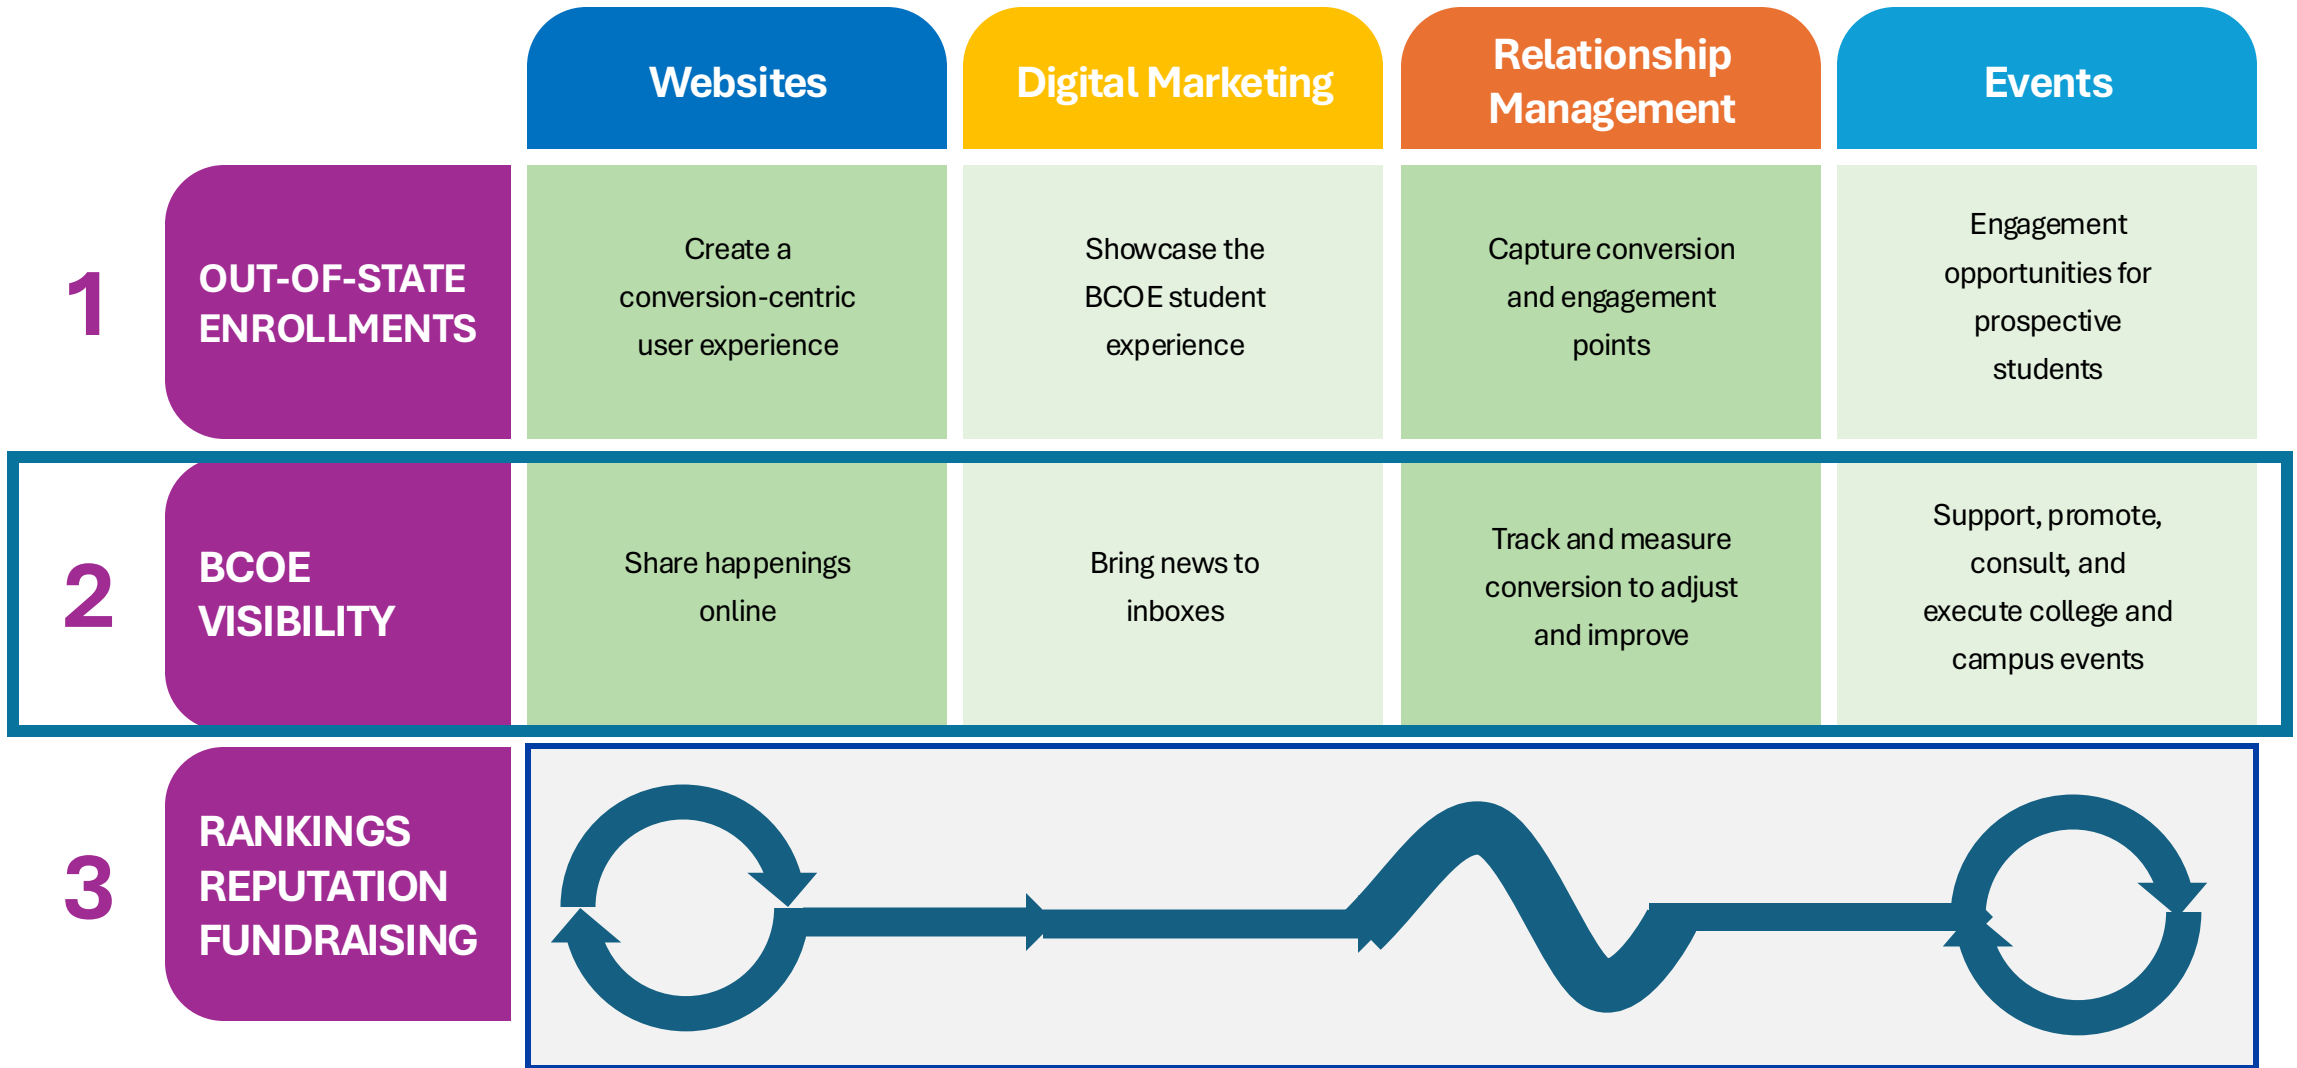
| | | Websites | Digital Marketing | Relationship Management | Events |
|---|---|---|---|---|---|
| 1 | OUT-OF-STATE ENROLLMENTS | Create a conversion-centric user experience | Showcase the BCOE student experience | Capture conversion and engagement points | Engagement opportunities for prospective students |
| 2 | BCOE VISIBILITY | Share happenings online | Bring news to inboxes | Track and measure conversion to adjust and improve | Support, promote, consult, and execute college and campus events |
| 3 | RANKINGS REPUTATION FUNDRAISING | | | | |